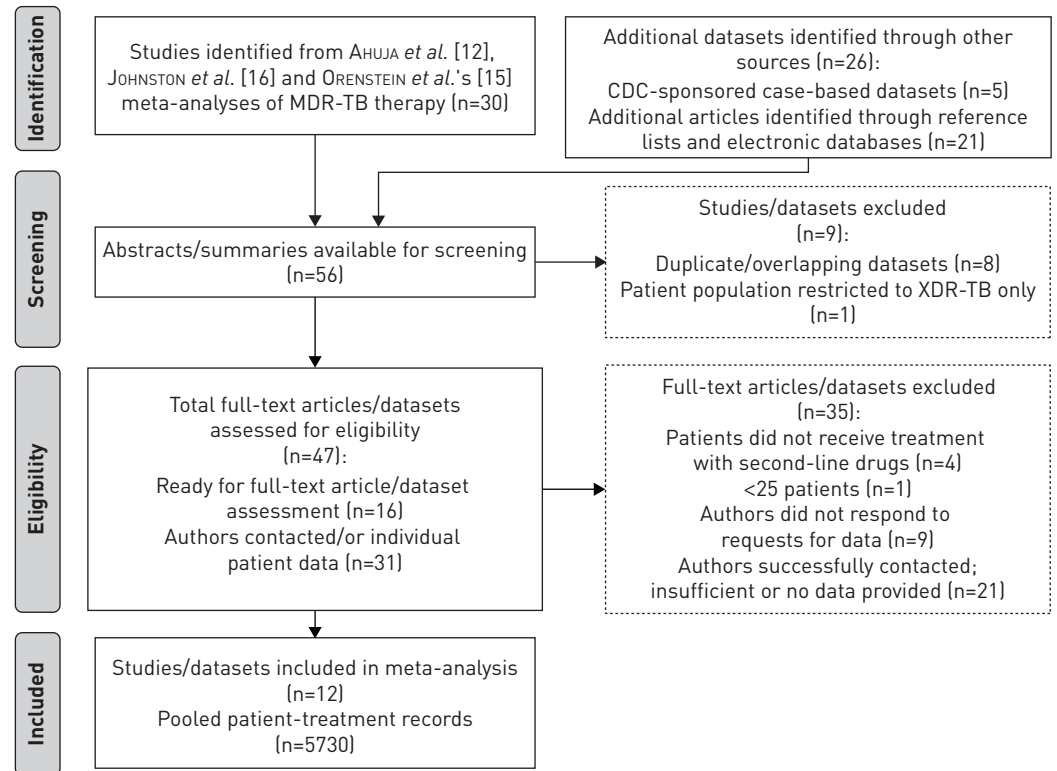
Identification

Studies identified from AHUJA et al. [12], JOHNSTON et al. [16] and ORENSTEIN et al.'s [15] meta-analyses of MDR-TB therapy (n=30)

Additional datasets identified through other sources (n=26):
CDC-sponsored case-based datasets (n=5)
Additional articles identified through reference lists and electronic databases (n=21)

Screening

Abstracts/summaries available for screening (n=56)

Studies/datasets excluded (n=9):
Duplicate/overlapping datasets (n=8)
Patient population restricted to XDR-TB only (n=1)

Eligibility

Total full-text articles/datasets assessed for eligibility (n=47):
Ready for full-text article/dataset assessment (n=16)
Authors contacted/or individual patient data (n=31)

Full-text articles/datasets excluded (n=35):
Patients did not receive treatment with second-line drugs (n=4)
<25 patients (n=1)
Authors did not respond to requests for data (n=9)
Authors successfully contacted; insufficient or no data provided (n=21)

Included

Studies/datasets included in meta-analysis (n=12)
Pooled patient-treatment records (n=5730)